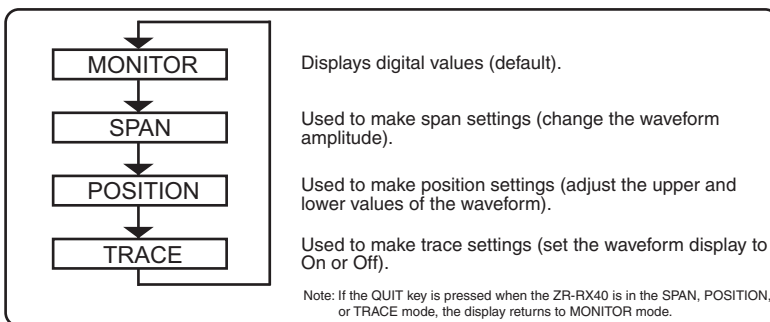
MONITOR

Displays digital values (default).

SPAN

Used to make span settings (change the waveform amplitude).

POSITION

Used to make position settings (adjust the upper and lower values of the waveform).

TRACE

Used to make trace settings (set the waveform display to On or Off).

Note: If the QUIT key is pressed when the ZR-RX40 is in the SPAN, POSITION, or TRACE mode, the display returns to MONITOR mode.